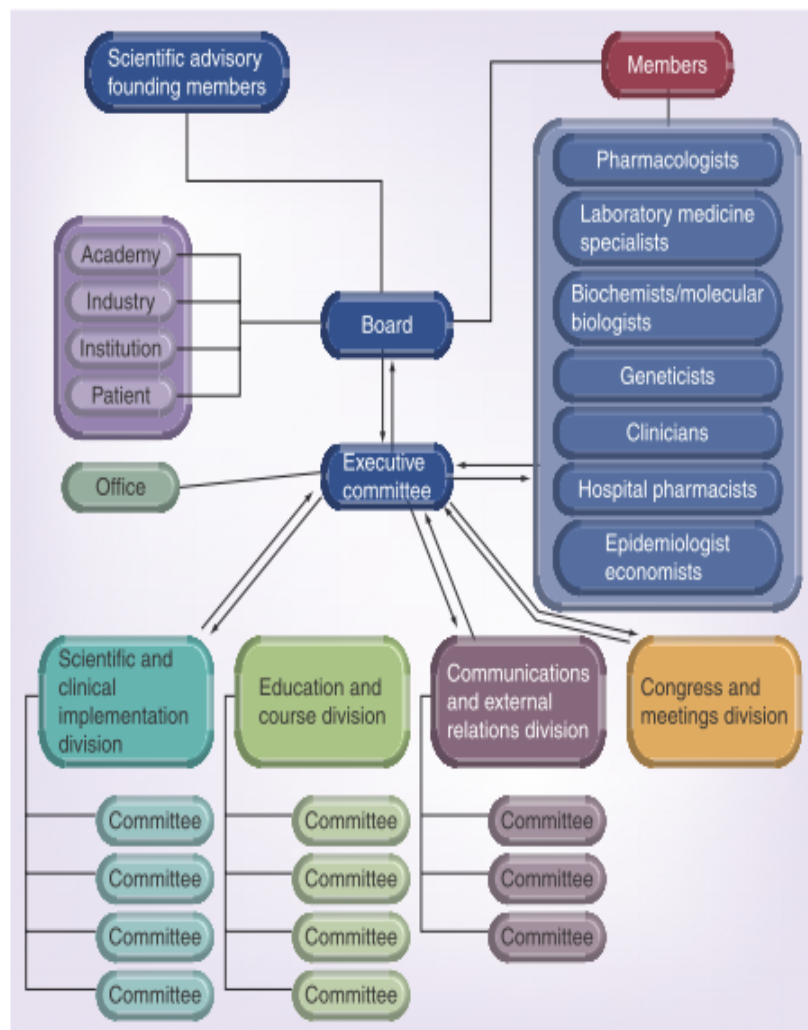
Scientific advisory founding members

Members

Pharmacologists

Laboratory medicine specialists

Biochemists/molecular biologists

Geneticists

Clinicians

Hospital pharmacists

Epidemiologist economists

Academy

Industry

Institution

Patient

Board

Executive committee

Office

Scientific and clinical implementation division

Education and course division

Communications and external relations division

Congress and meetings division

Committee

Committee

Committee

Committee

Committee

Committee

Committee

Committee

Committee

Committee

Committee